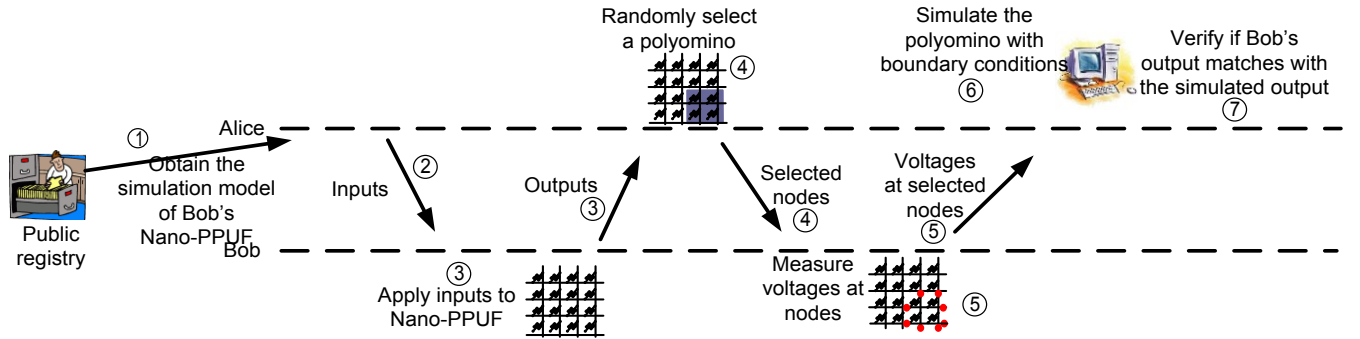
Randomly select a polyomino

④

Simulate the polyomino with boundary conditions

⑥

Verify if Bob's output matches with the simulated output

⑦

①

Alice

Obtain the simulation model of Bob's Nano-PPUF

Public registry

②

Inputs

Outputs

③

Selected nodes

④

Voltages at selected nodes

⑤

Bob

③

Apply inputs to Nano-PPUF

Measure voltages at nodes

⑤